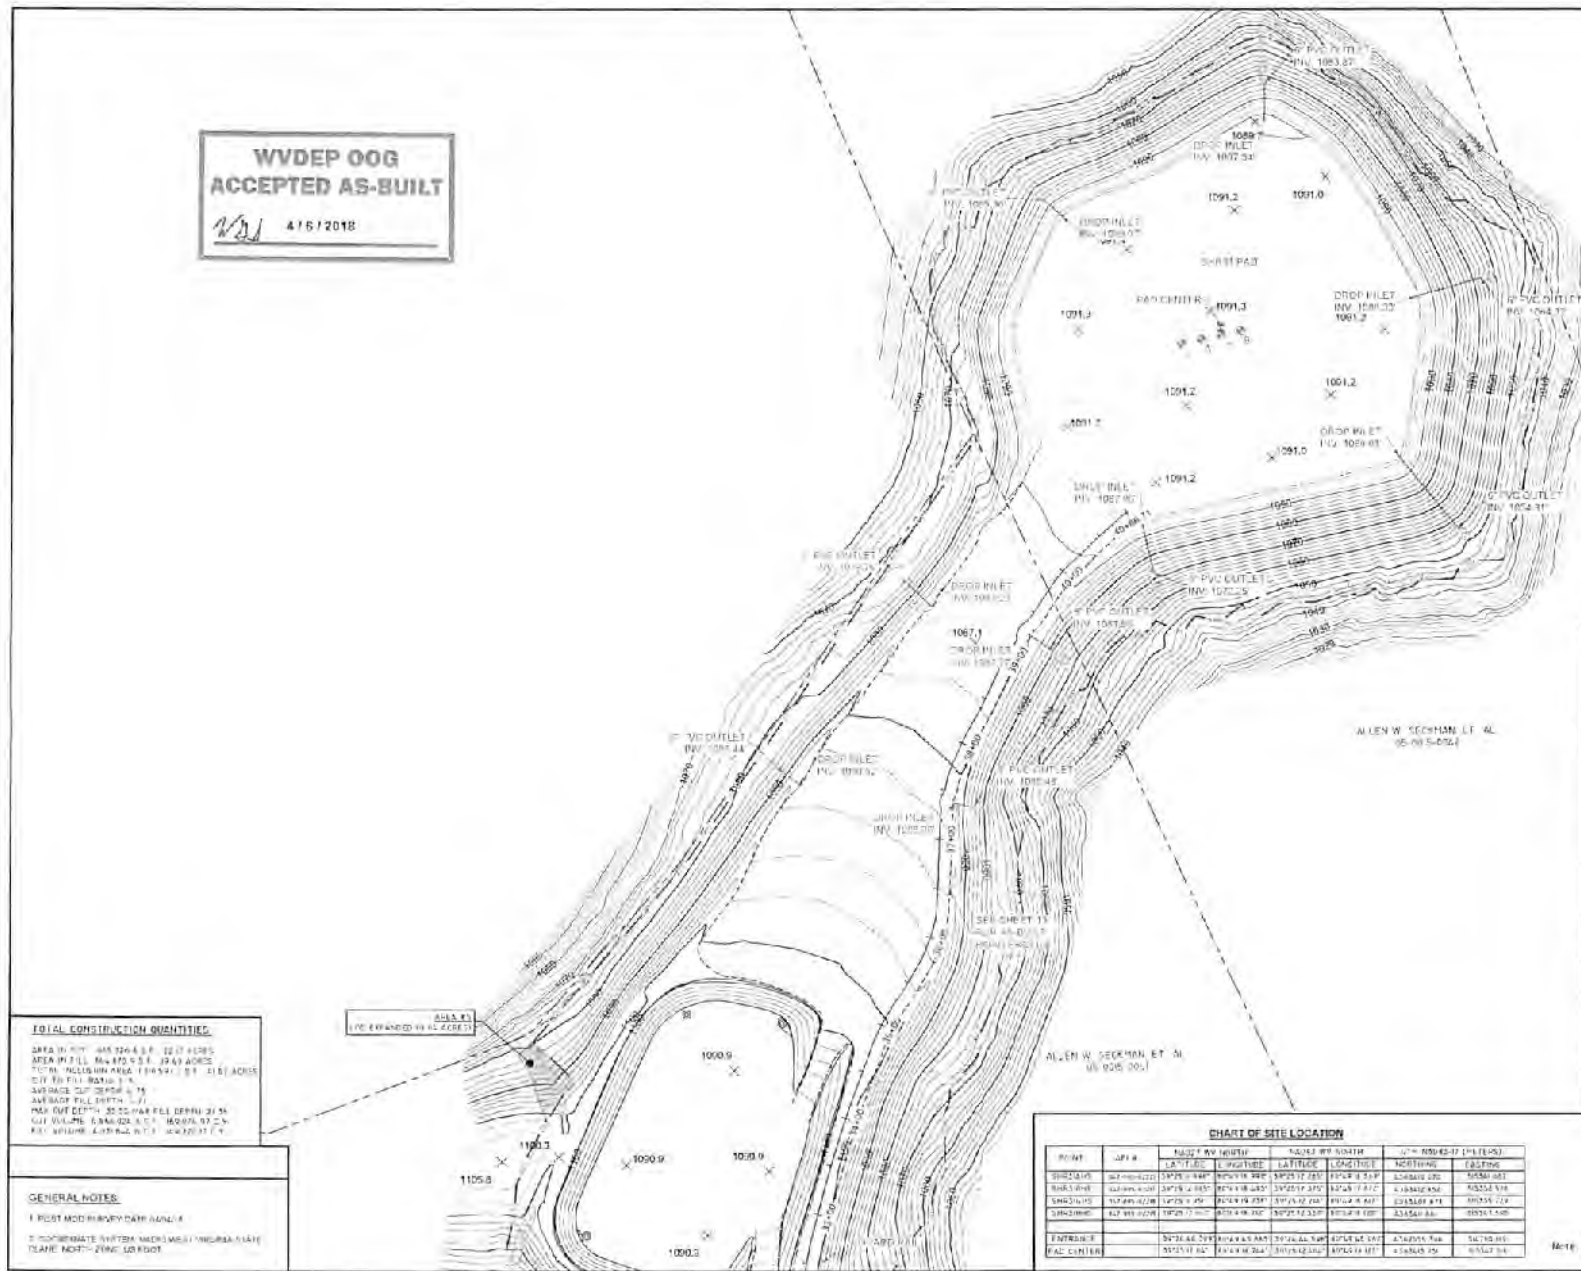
WVDEP OOG
ACCEPTED AS-BUILT
4/5/2018

6" PVC OUTLET
INV. 1083.87

1089.7
DROP INLET
INV. 1087.54

1091.2
1091.0

DROP INLET
INV. 1088.07

SHR31 PAD

PAD CENTER
1091.3
1091.3

DROP INLET
INV. 1088.02
1091.2

6" PVC OUTLET
INV. 1084.77

1091.2
1091.2
1091.2
1091.0

DROP INLET
INV. 1088.07

DROP INLET
INV. 1087.80
1091.2

6" PVC OUTLET
INV. 1084.31

6" PVC OUTLET
INV. 1083.25

6" PVC OUTLET
INV. 1081.65

6" PVC OUTLET
INV. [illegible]

DROP INLET
INV. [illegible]

1067.1
DROP INLET
INV. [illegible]

6" PVC OUTLET
INV. 1051.44

DROP INLET
INV. 1053.52

6" PVC OUTLET
INV. 1050.48

DROP INLET
INV. 1055.00

ALLEN W. SECKMAN, ET. AL.
(6-09-5-0042)

SEE SHEET 11
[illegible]

ALLEN W. SECKMAN, ET. AL.
(6-09-5-0041)

AREA #3
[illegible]

TOTAL CONSTRUCTION QUANTITIES
AREA IN CUT: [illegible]
AREA IN FILL: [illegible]
TOTAL INCLUSION AREA: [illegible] ACRES
CUT TO FILL RATIO: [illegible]
AVERAGE CUT DEPTH: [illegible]
AVERAGE FILL DEPTH: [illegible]
MAX CUT DEPTH: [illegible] MAX FILL DEPTH: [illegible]
CUT VOLUME: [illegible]
FILL VOLUME: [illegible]

1090.9
1100.3
1105.8
1090.9
1090.9
1090.3

GENERAL NOTES:
1. POST MOD SURVEY DATE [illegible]
2. COORDINATE SYSTEM: NAD83 WEST VIRGINIA STATE PLANE NORTH ZONE, US FOOT

CHART OF SITE LOCATION
| POINT | API # | NAD27 WV NORTH LATITUDE | NAD27 WV NORTH LONGITUDE | NAD83 WV SOUTH LATITUDE | NAD83 WV SOUTH LONGITUDE | UTM NAD83-17 NORTHING | UTM NAD83-17 EASTING |
|---|---|---|---|---|---|---|---|
| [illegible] | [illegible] | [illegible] | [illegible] | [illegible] | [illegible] | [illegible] | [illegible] |
| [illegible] | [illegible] | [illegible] | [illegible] | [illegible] | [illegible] | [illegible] | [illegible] |
| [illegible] | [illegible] | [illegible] | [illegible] | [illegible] | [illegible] | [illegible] | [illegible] |
| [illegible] | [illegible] | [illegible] | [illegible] | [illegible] | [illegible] | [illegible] | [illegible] |
| ENTRANCE | | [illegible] | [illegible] | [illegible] | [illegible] | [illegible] | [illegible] |
| PAD CENTER | | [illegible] | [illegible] | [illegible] | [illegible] | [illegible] | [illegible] |

Note